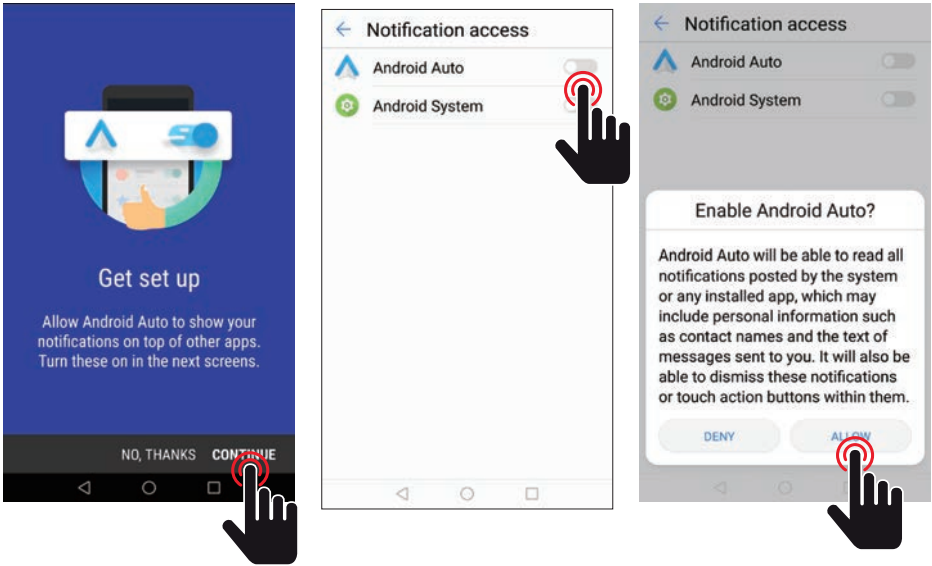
Get set up

Allow Android Auto to show your notifications on top of other apps. Turn these on in the next screens.

NO, THANKS CONTINUE

Notification access

Android Auto

Android System

Notification access

Android Auto

Android System

Enable Android Auto?

Android Auto will be able to read all notifications posted by the system or any installed app, which may include personal information such as contact names and the text of messages sent to you. It will also be able to dismiss these notifications or touch action buttons within them.

DENY ALLOW